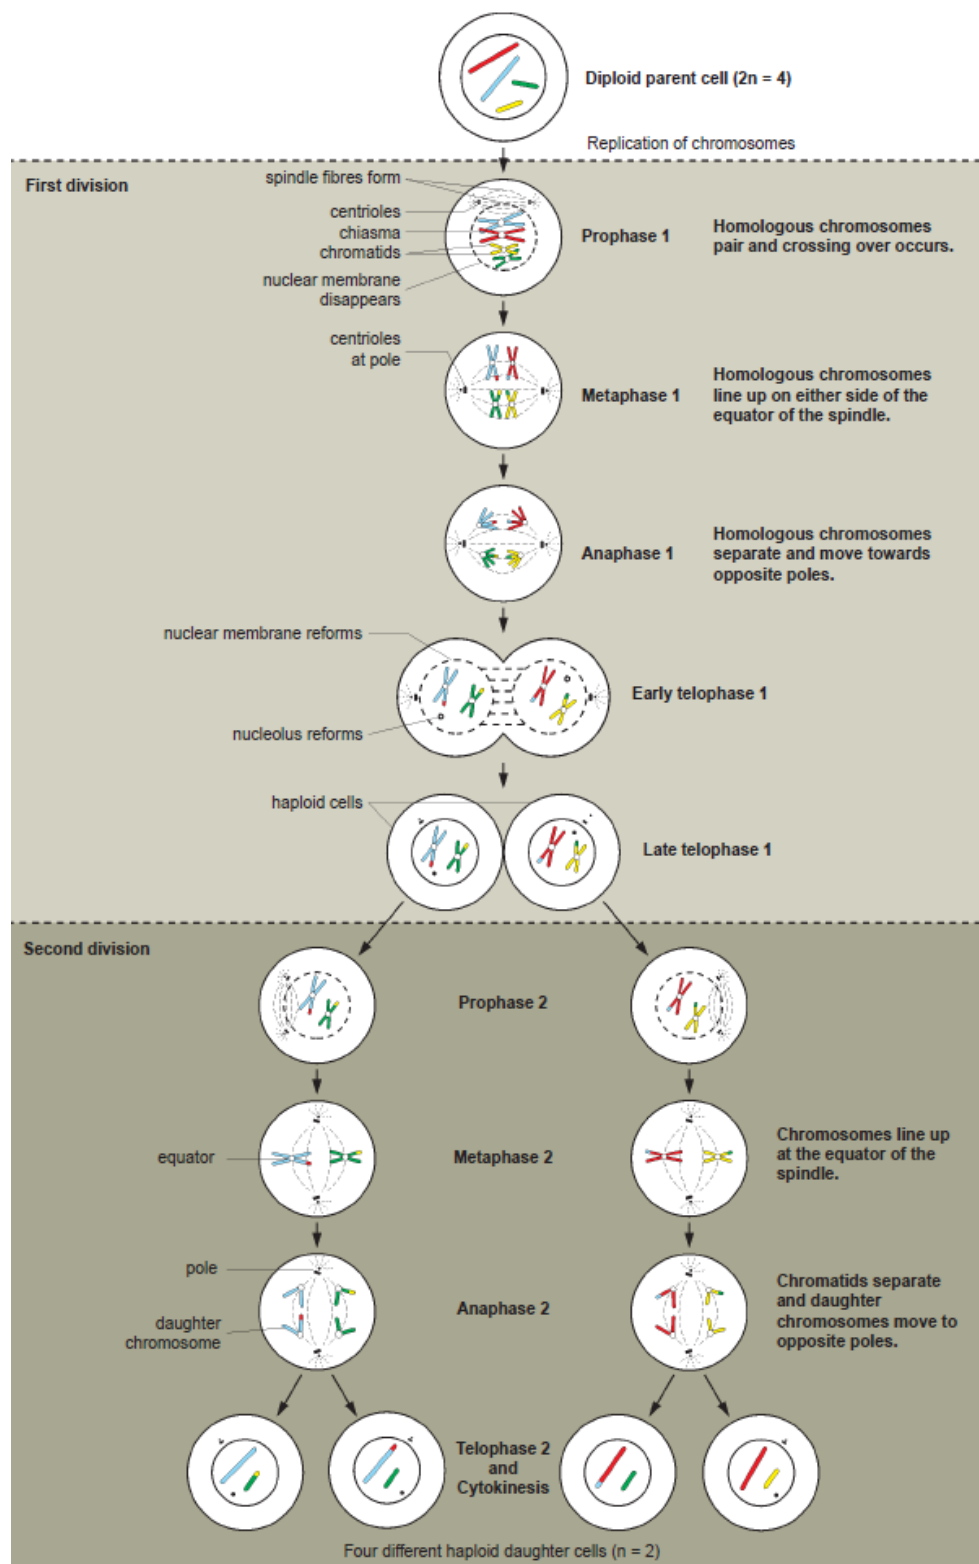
Diploid parent cell (2n = 4)

Replication of chromosomes

First division

spindle fibres form

centrioles

chiasma

chromatids

nuclear membrane disappears

Prophase 1

Homologous chromosomes pair and crossing over occurs.

centrioles at pole

Metaphase 1

Homologous chromosomes line up on either side of the equator of the spindle.

Anaphase 1

Homologous chromosomes separate and move towards opposite poles.

nuclear membrane reforms

Early telophase 1

nucleolus reforms

haploid cells

Late telophase 1

Second division

Prophase 2

equator

Metaphase 2

Chromosomes line up at the equator of the spindle.

pole

daughter chromosome

Anaphase 2

Chromatids separate and daughter chromosomes move to opposite poles.

Telophase 2 and Cytokinesis

Four different haploid daughter cells (n = 2)